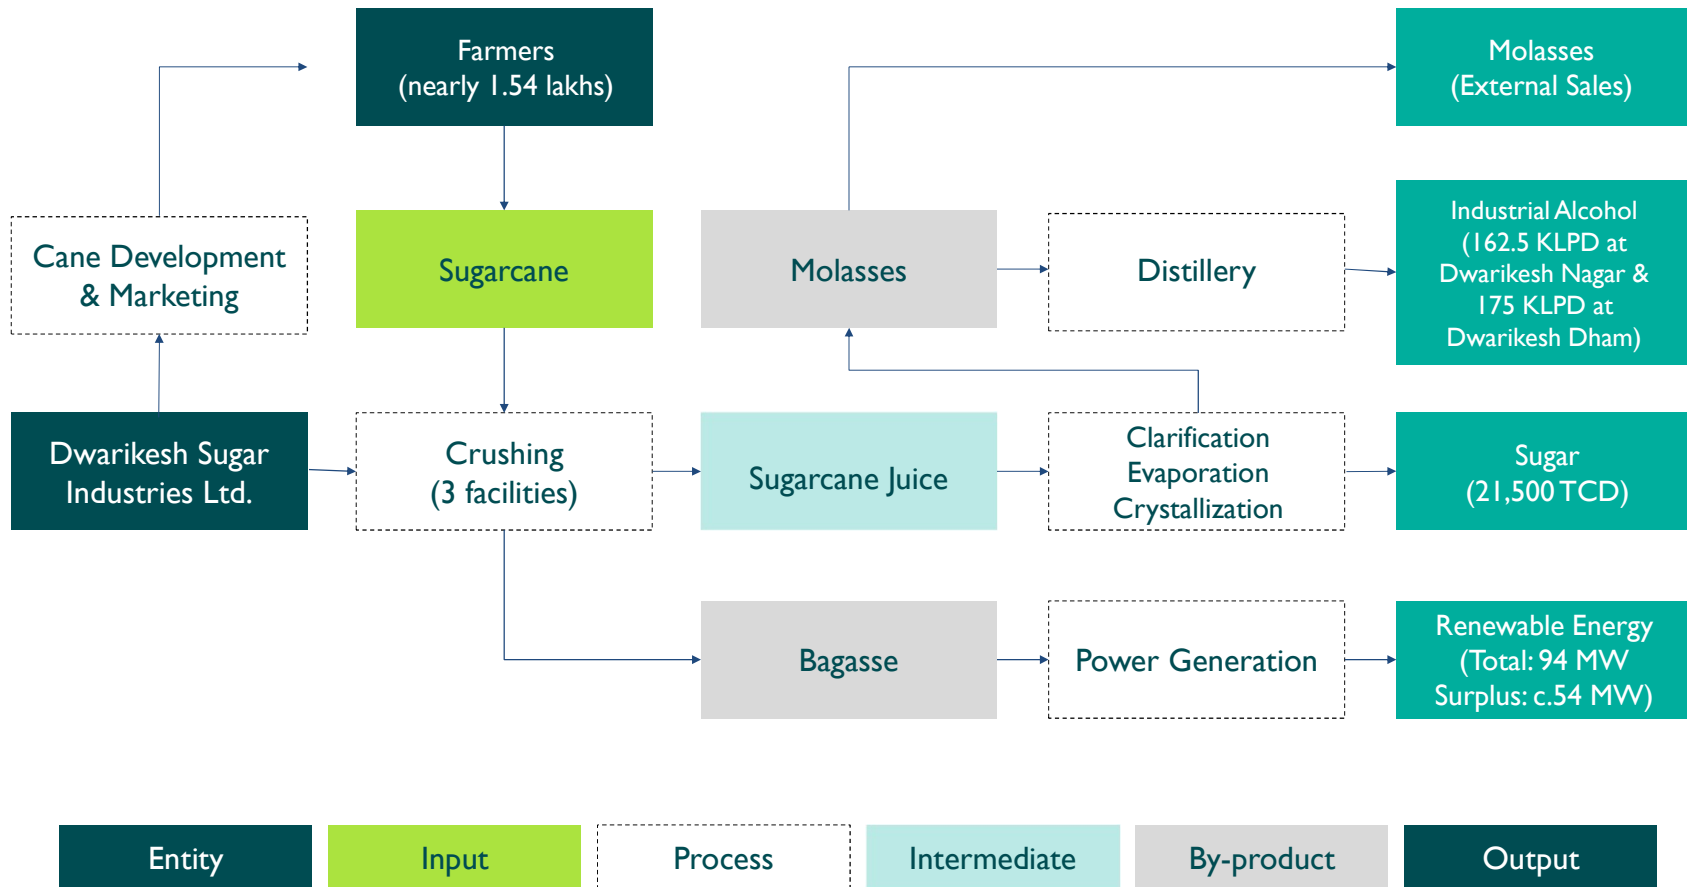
Farmers
(nearly 1.54 lakhs)

Molasses
(External Sales)

Cane Development
& Marketing

Sugarcane

Molasses

Distillery

Industrial Alcohol
(162.5 KLPD at
Dwarikesh Nagar &
175 KLPD at
Dwarikesh Dham)

Dwarikesh Sugar
Industries Ltd.

Crushing
(3 facilities)

Sugarcane Juice

Clarification
Evaporation
Crystallization

Sugar
(21,500 TCD)

Bagasse

Power Generation

Renewable Energy
(Total: 94 MW
Surplus: c.54 MW)

Entity

Input

Process

Intermediate

By-product

Output